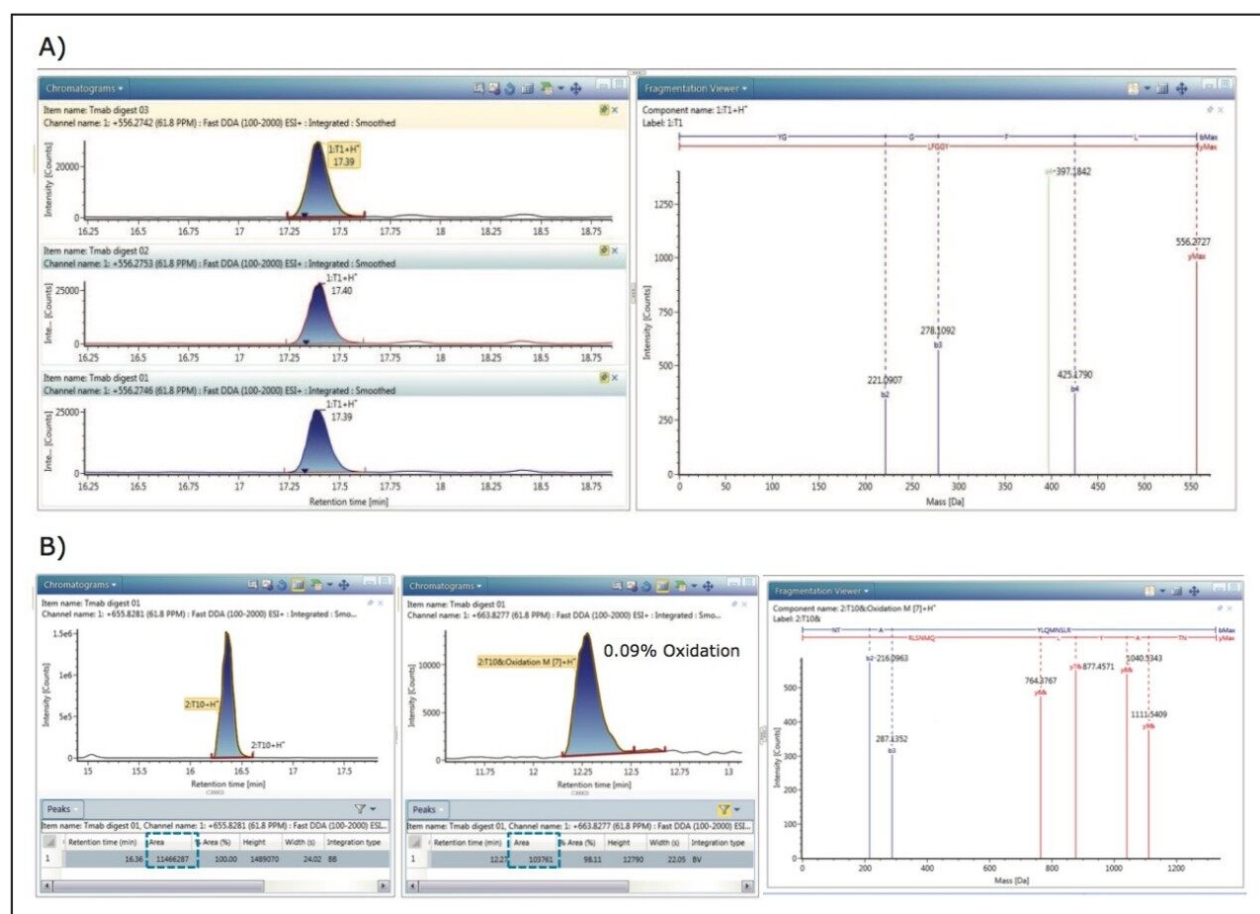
A)

Chromatograms

Item name: Tmab digest 03
Channel name: 1: +556.2742 (61.8 PPM) : Fast DDA (100-2000) ESI+ : Integrated : Smoothed

Intensity [Counts]
20000
0
1:T1+H⁺
17.39
16.25 16.5 16.75 17 17.25 17.5 17.75 18 18.25 18.5 18.75

Item name: Tmab digest 02
Channel name: 1: +556.2753 (61.8 PPM) : Fast DDA (100-2000) ESI+ : Integrated : Smoothed

Inte... [Counts]
25000
0
1:T1+H⁺
17.40
16.25 16.5 16.75 17 17.25 17.5 17.75 18 18.25 18.5 18.75

Item name: Tmab digest 01
Channel name: 1: +556.2746 (61.8 PPM) : Fast DDA (100-2000) ESI+ : Integrated : Smoothed

Inte... [Counts]
25000
0
1:T1+H⁺
17.39
16.25 16.5 16.75 17 17.25 17.5 17.75 18 18.25 18.5 18.75
Retention time [min]

Fragmentation Viewer

Component name: 1:T1+H⁺
Label: 1:T1

YG G F L bMax
LFGGY yMax

Intensity [Counts]
1250
1000
750
500
250
0
397.1842
556.2727
yMax
278.1092
b3
221.0907
b2
425.1790
b4
0 50 100 150 200 250 300 350 400 450 500 550
Mass [Da]

B)

Chromatograms

Item name: Tmab digest 01
Channel name: 1: +655.8281 (61.8 PPM) : Fast DDA (100-2000) ESI+ : Integrated : Smo...

Intensity [Counts]
1.5e6
1e6
5e5
0
2:T10+H⁺
2:T10+H⁺
15 15.5 16 16.5 17 17.5
Retention time [min]

Peaks

Item name: Tmab digest 01, Channel name: 1: +655.8281 (61.8 PPM) : Fast DDA (100-2000) ESI...

| | Retention time (min) | Area | % Area (%) | Height | Width (s) | Integration type |
|---|---|---|---|---|---|---|
| 1 | 16.36 | 11466287 | 100.00 | 1489070 | 24.02 | BB |

Chromatograms

Item name: Tmab digest 01
Channel name: 1: +663.8277 (61.8 PPM) : Fast DDA (100-2000) ESI+ : Integrated : Smo...

0.09% Oxidation

Intensity [Counts]
10000
5000
0
2:T10&Oxidation M [7]+H⁺
11.75 12 12.25 12.5 12.75 13
Retention time [min]

Peaks

Item name: Tmab digest 01, Channel name: 1: +663.8277 (61.8 PPM) : Fast DDA (100-2000) ESI...

| | Retention time (min) | Area | % Area (%) | Height | Width (s) | Integration type |
|---|---|---|---|---|---|---|
| 1 | 12.27 | 103761 | 98.11 | 12790 | 22.05 | BV |

Fragmentation Viewer

Component name: 2:T10&Oxidation M [7]+H⁺
Label: 2:T10&

NT A YLQMNSLR bMax
RLSNMQ L A TN yMax

Intensity [Counts]
500
400
300
200
100
0
216.0963
b2
287.1352
b3
764.3767
y6
877.4571
y7
1040.5343
y8
1111.5409
y9
0 200 400 600 800 1000 1200
Mass [Da]